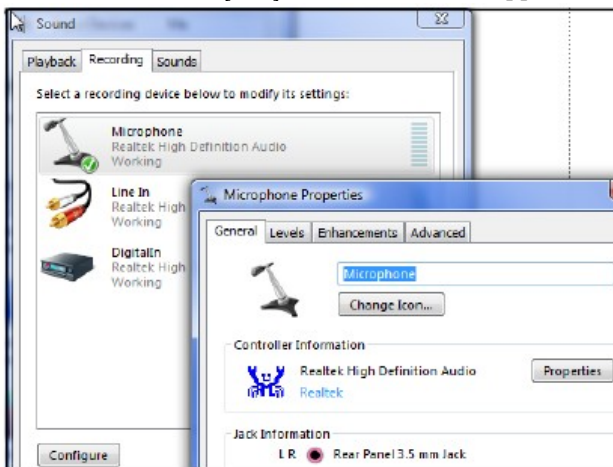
Sound

Playback Recording Sounds

Select a recording device below to modify its settings:

Microphone
Realtek High Definition Audio
Working

Line In
Realtek High
Working

DigitalIn
Realtek High
Working

Configure

Microphone Properties

General Levels Enhancements Advanced

Microphone

Change Icon...

Controller Information

Realtek High Definition Audio

Realtek

Properties

Jack Information

L R Rear Panel 3.5 mm Jack